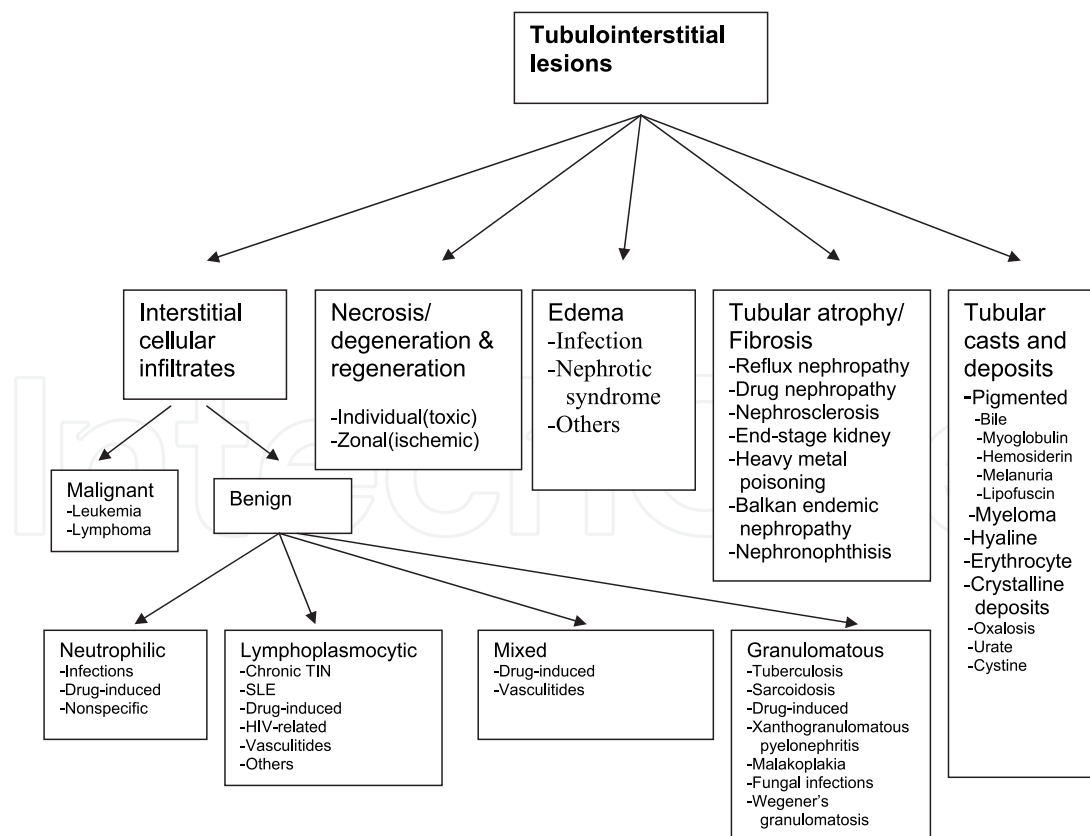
Tubulointerstitial lesions

Interstitial cellular infiltrates

Necrosis/ degeneration & regeneration
-Individual(toxic)
-Zonal(ischemic)

Edema
-Infection
-Nephrotic syndrome
-Others

Tubular atrophy/ Fibrosis
-Reflux nephropathy
-Drug nephropathy
-Nephrosclerosis
-End-stage kidney
-Heavy metal poisoning
-Balkan endemic nephropathy
-Nephronophthisis

Tubular casts and deposits
-Pigmented
-Bile
-Myoglobulin
-Hemosiderin
-Melanuria
-Lipofuscin
-Myeloma
-Hyaline
-Erythrocyte
-Crystalline deposits
-Oxalosis
-Urate
-Cystine

Malignant
-Leukemia
-Lymphoma

Benign

Neutrophilic
-Infections
-Drug-induced
-Nonspecific

Lymphoplasmocytic
-Chronic TIN
-SLE
-Drug-induced
-HIV-related
-Vasculitides
-Others

Mixed
-Drug-induced
-Vasculitides

Granulomatous
-Tuberculosis
-Sarcoidosis
-Drug-induced
-Xanthogranulomatous pyelonephritis
-Malakoplakia
-Fungal infections
-Wegener's granulomatosis